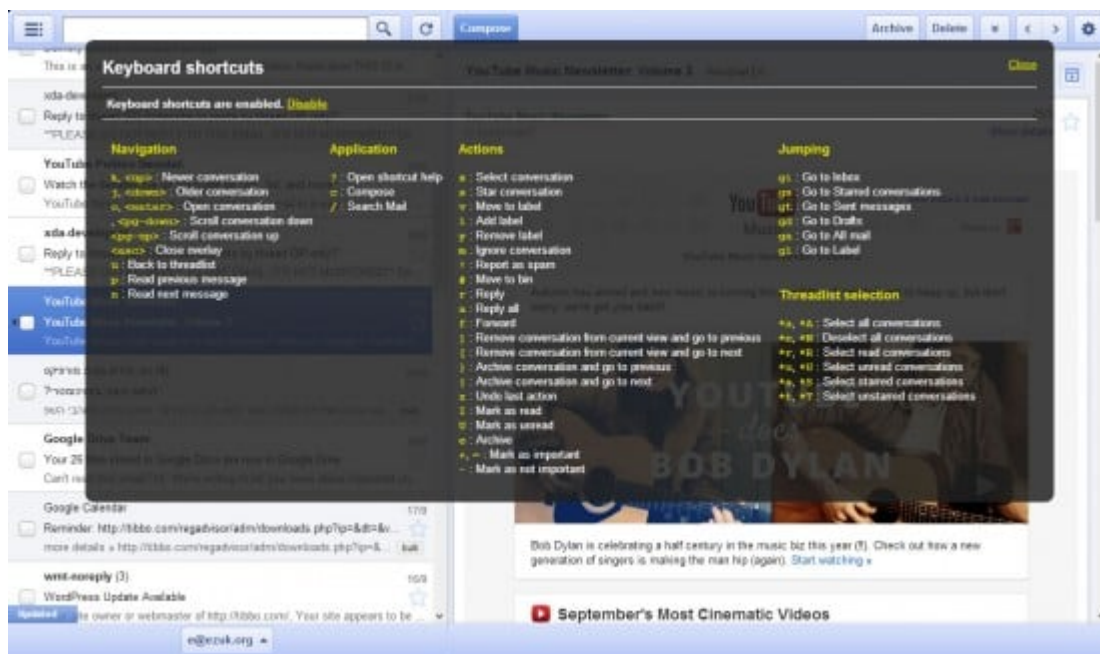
Compose

Archive Delete

Keyboard shortcuts

Close

Keyboard shortcuts are enabled. Disable

Navigation

k, <up> : Newer conversation
j, <down> : Older conversation
o, <enter> : Open conversation
, <pg-down> : Scroll conversation down
<pg-up> : Scroll conversation up
<esc> : Close overlay
u : Back to threadlist
p : Read previous message
n : Read next message

Application

? : Open shortcut help
c : Compose
/ : Search Mail

Actions

x : Select conversation
s : Star conversation
v : Move to label
l : Add label
y : Remove label
m : Ignore conversation
! : Report as spam
# : Move to bin
r : Reply
a : Reply all
f : Forward
[ : Remove conversation from current view and go to previous
] : Remove conversation from current view and go to next
{ : Archive conversation and go to previous
} : Archive conversation and go to next
z : Undo last action
I : Mark as read
U : Mark as unread
e : Archive
+, = : Mark as important
- : Mark as not important

Jumping

gi : Go to Inbox
gs : Go to Starred conversations
gt : Go to Sent messages
gd : Go to Drafts
ga : Go to All mail
gl : Go to Label

Threadlist selection

*a, *A : Select all conversations
*n, *N : Deselect all conversations
*r, *R : Select read conversations
*u, *U : Select unread conversations
*s, *S : Select starred conversations
*t, *T : Select unstarred conversations

Google Calendar 17/8
Reminder: http://tibbo.com/regadvisor/adm/downloads.php?ip=&dt=&v...
more details » http://tibbo.com/regadvisor/adm/downloads.php?ip=&...

wmt-noreply (3) 16/8
WordPress Update Available
Updated ...e owner or webmaster of http://tibbo.com/, Your site appears to be ...

e@ezuk.org

Bob Dylan is celebrating a half century in the music biz this year (!!). Check out how a new generation of singers is making the man hip (again). Start watching »

September's Most Cinematic Videos